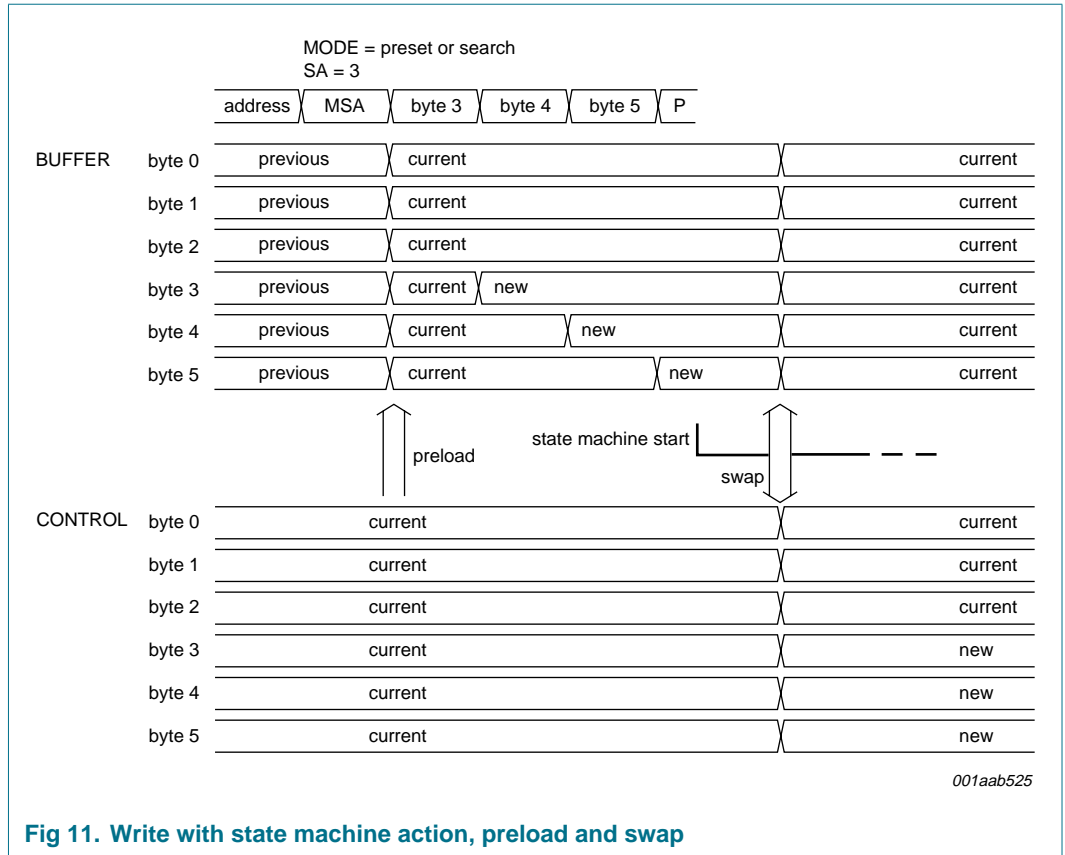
MODE = preset or search
SA = 3

address MSA byte 3 byte 4 byte 5 P

BUFFER byte 0 previous current current
byte 1 previous current current
byte 2 previous current current
byte 3 previous current new current
byte 4 previous current new current
byte 5 previous current new current

preload

state machine start

swap

CONTROL byte 0 current current
byte 1 current current
byte 2 current current
byte 3 current new
byte 4 current new
byte 5 current new

001aab525

Fig 11. Write with state machine action, preload and swap